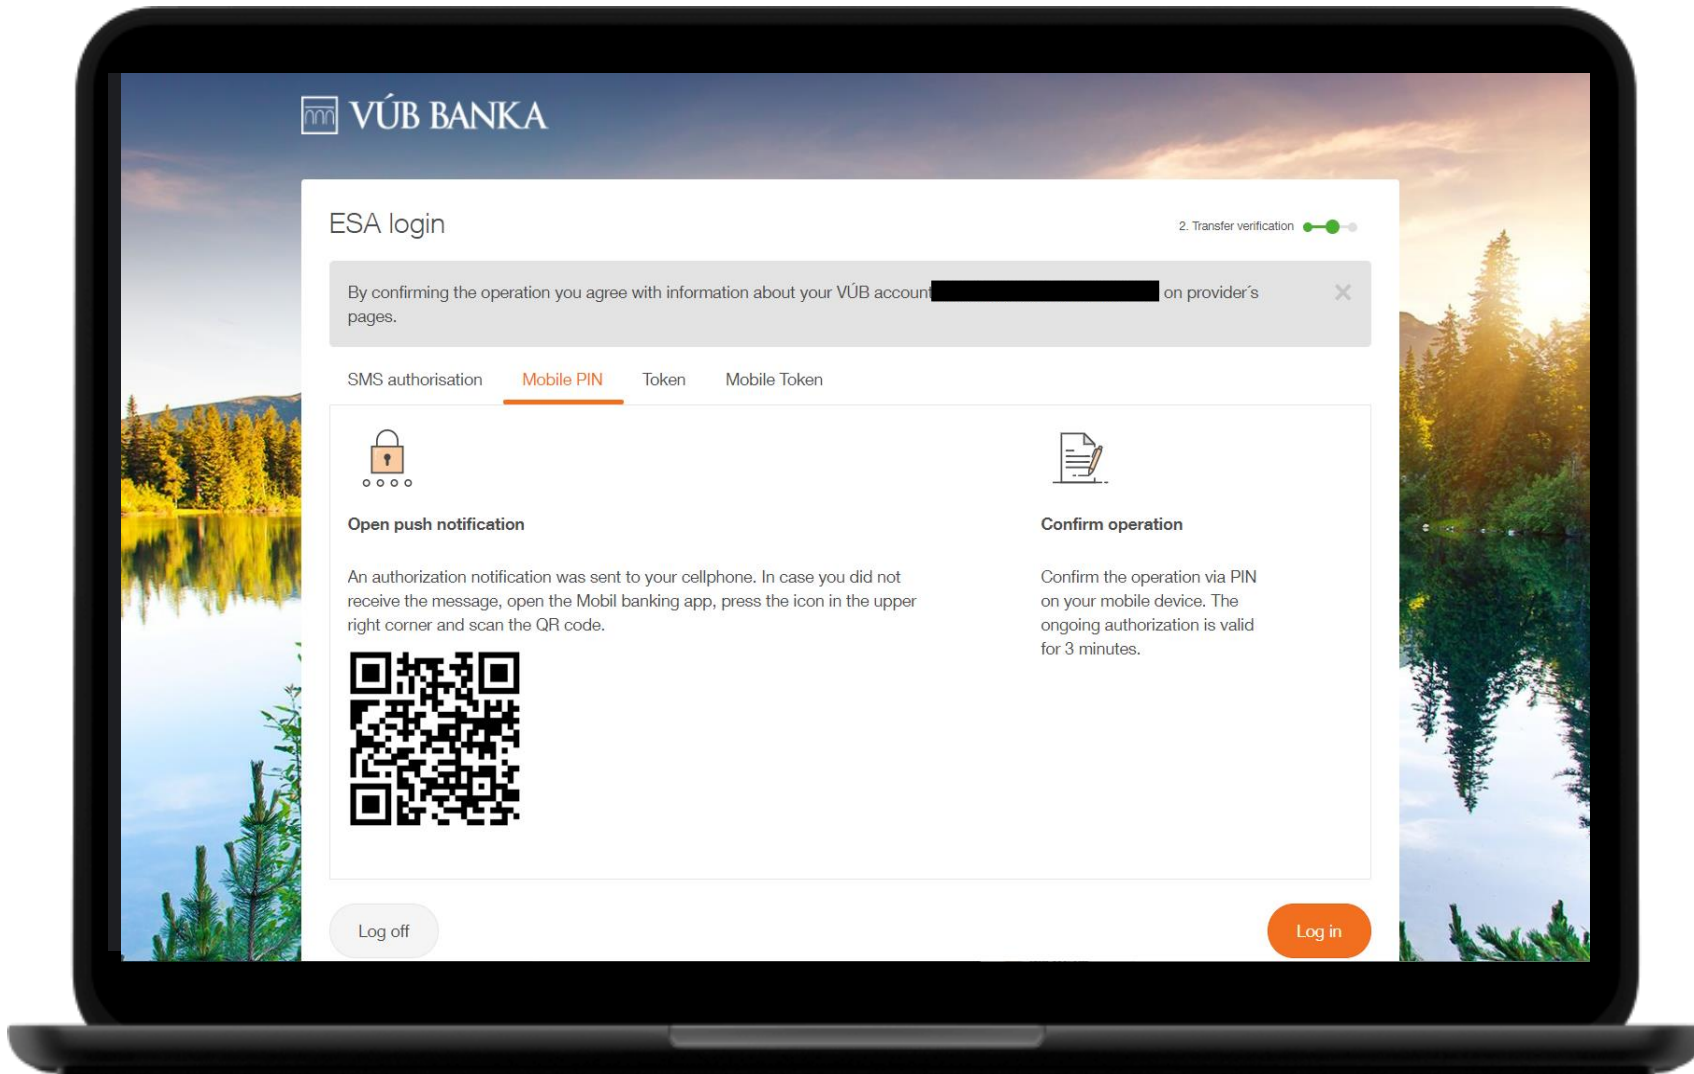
VÚB BANKA

ESA login

2. Transfer verification

By confirming the operation you agree with information about your VÚB account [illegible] on provider´s pages.

×

SMS authorisation Mobile PIN Token Mobile Token

Open push notification

An authorization notification was sent to your cellphone. In case you did not receive the message, open the Mobil banking app, press the icon in the upper right corner and scan the QR code.

Confirm operation

Confirm the operation via PIN on your mobile device. The ongoing authorization is valid for 3 minutes.

Log off

Log in